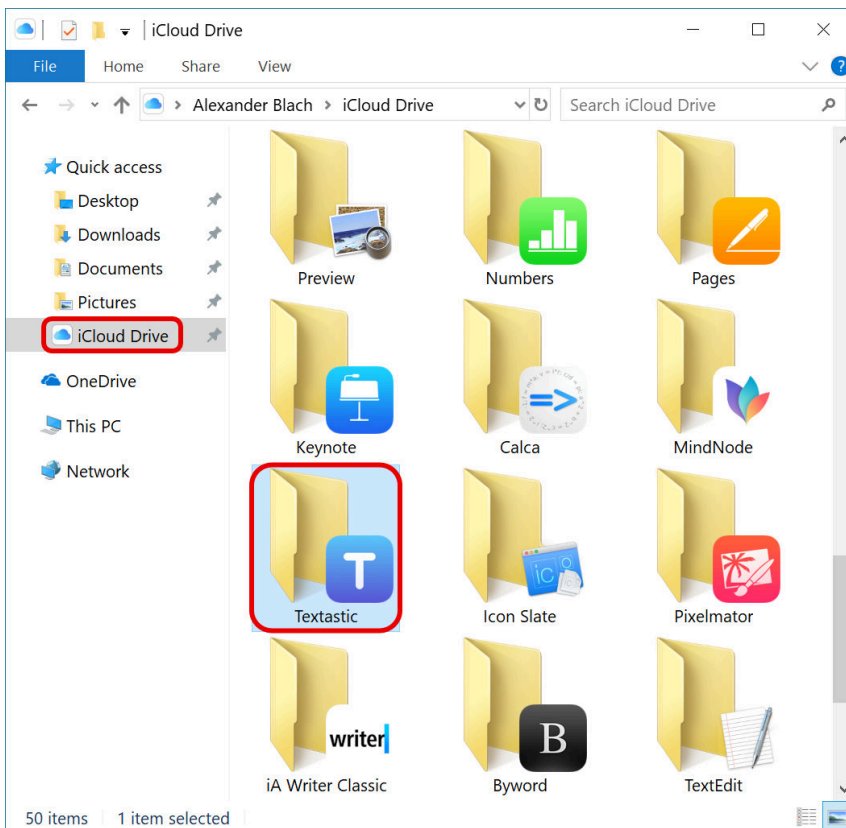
iCloud Drive

File Home Share View

Alexander Blach > iCloud Drive

Search iCloud Drive

Quick access
Desktop
Downloads
Documents
Pictures
iCloud Drive
OneDrive
This PC
Network

Preview
Numbers
Pages
Keynote
Calca
MindNode
Textastic
Icon Slate
Pixelmator
iA Writer Classic
Byword
TextEdit

writer

B

T

50 items 1 item selected